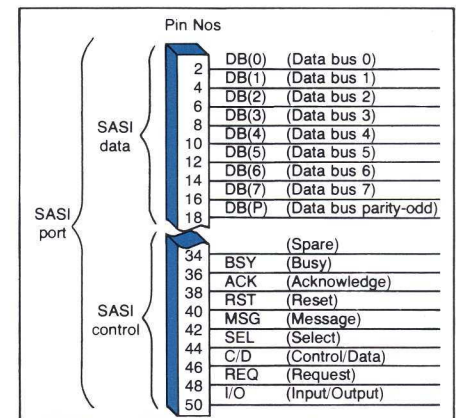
Pin Nos

SASI port

SASI data

2 DB(0) (Data bus 0)
4 DB(1) (Data bus 1)
6 DB(2) (Data bus 2)
8 DB(3) (Data bus 3)
10 DB(4) (Data bus 4)
12 DB(5) (Data bus 5)
14 DB(6) (Data bus 6)
16 DB(7) (Data bus 7)
18 DB(P) (Data bus parity-odd)

SASI control

34 (Spare)
36 BSY (Busy)
38 ACK (Acknowledge)
40 RST (Reset)
42 MSG (Message)
44 SEL (Select)
46 C/D (Control/Data)
48 REQ (Request)
50 I/O (Input/Output)